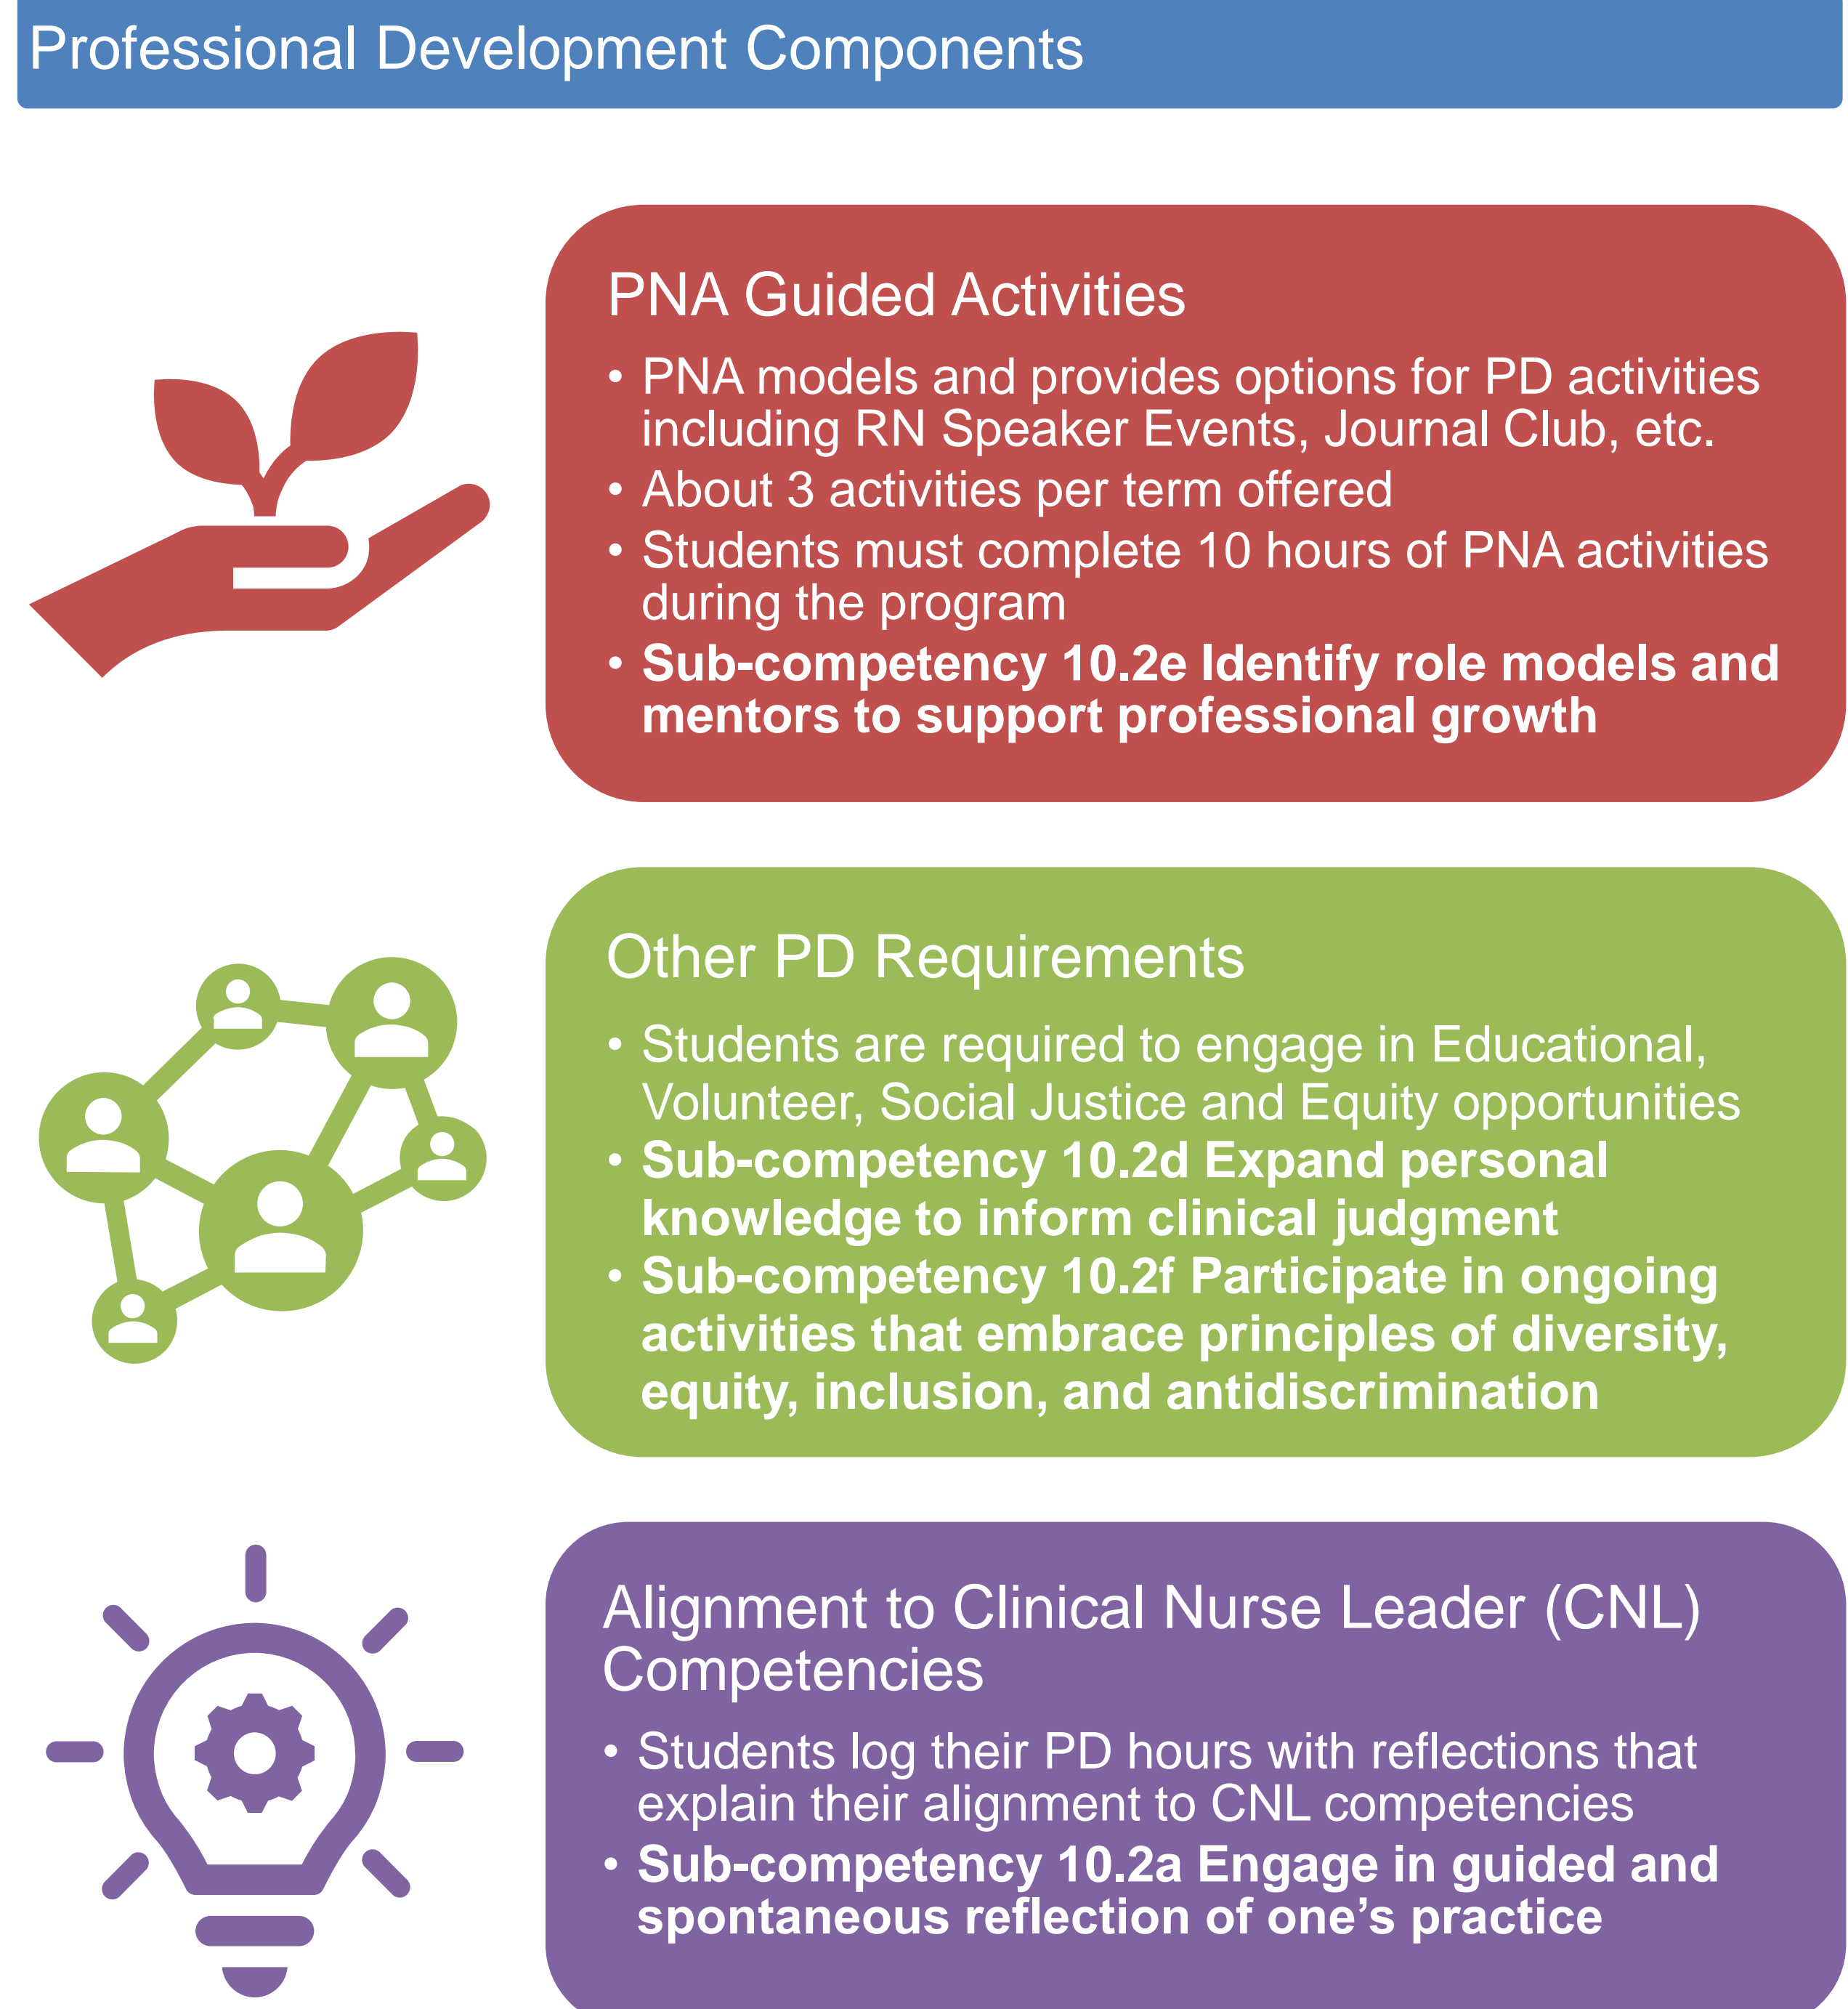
Professional Development Components

PNA Guided Activities

• PNA models and provides options for PD activities including RN Speaker Events, Journal Club, etc.
• About 3 activities per term offered
• Students must complete 10 hours of PNA activities during the program
• **Sub-competency 10.2e Identify role models and mentors to support professional growth**

Other PD Requirements

• Students are required to engage in Educational, Volunteer, Social Justice and Equity opportunities
• **Sub-competency 10.2d Expand personal knowledge to inform clinical judgment**
• **Sub-competency 10.2f Participate in ongoing activities that embrace principles of diversity, equity, inclusion, and antidiscrimination**

Alignment to Clinical Nurse Leader (CNL) Competencies

• Students log their PD hours with reflections that explain their alignment to CNL competencies
• **Sub-competency 10.2a Engage in guided and spontaneous reflection of one's practice**